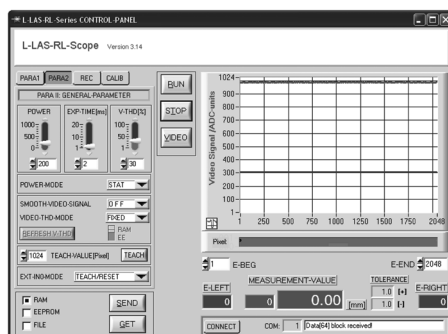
L-LAS-RL-Series CONTROL-PANEL

L-LAS-RL-Scope Version 3.14

PARA1 PARA2 REC CALIB

PARA II: GENERAL-PARAMETER

POWER EXP-TIME[ms] V-THD[%]

1000 500 0

20 10 1 0

100 50 1 0

200 2 30

POWER-MODE STAT

SMOOTH-VIDEO-SIGNAL OFF

VIDEO-THD-MODE FIXED

REFRESH V-THD

RAM EE

1024 TEACH-VALUE[Pixel] TEACH

EXT-IN-MODE TEACH/RESET

RAM
EEPROM
FILE

SEND
GET

RUN
STOP
VIDEO

Video Signal [ADC-units]

1024
900
800
700
600
500
400
300
200
100
1

1 250 500 750 1000 1250 1500 1750 2048

Pixel

1 E-BEG

E-END 2048

E-LEFT
0

MEASUREMENT-VALUE
0 0.00 [mm]

TOLERANCE
1.0 [+]
1.0 [-]

E-RIGHT
0

CONNECT COM: 1 Data[64] block received!